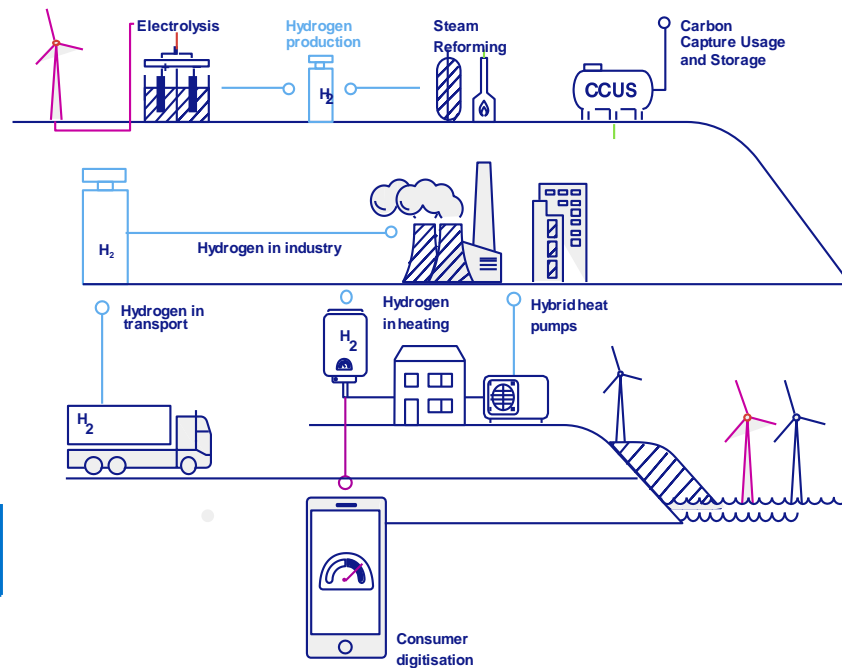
Electrolysis

Hydrogen production

$H_2$

Steam Reforming

Carbon Capture Usage and Storage

CCUS

$H_2$

Hydrogen in industry

Hydrogen in transport

Hydrogen inheating

$H_2$

Hybrid heat pumps

$H_2$

Consumer digitisation